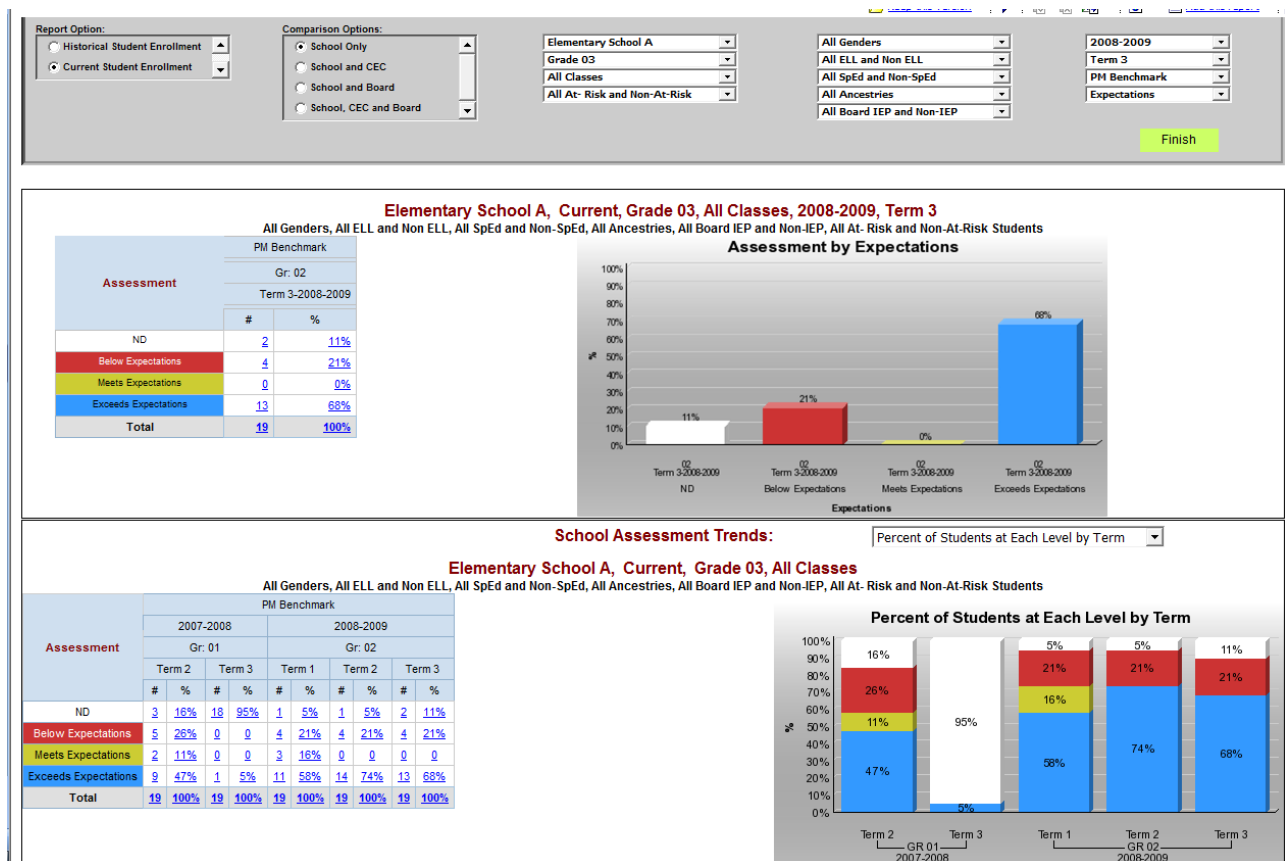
Report Option:
Historical Student Enrollment
Current Student Enrollment

Comparison Options:
School Only
School and CEC
School and Board
School, CEC and Board

Elementary School A
Grade 03
All Classes
All At- Risk and Non-At-Risk

All Genders
All ELL and Non ELL
All SpEd and Non-SpEd
All Ancestries
All Board IEP and Non-IEP

2008-2009
Term 3
PM Benchmark
Expectations

Finish

Elementary School A, Current, Grade 03, All Classes, 2008-2009, Term 3
All Genders, All ELL and Non ELL, All SpEd and Non-SpEd, All Ancestries, All Board IEP and Non-IEP, All At- Risk and Non-At-Risk Students

| Assessment | PM Benchmark | |
|---|---|---|
| | Gr: 02 | |
| | Term 3-2008-2009 | |
| | # | % |
| ND | 2 | 11% |
| Below Expectations | 4 | 21% |
| Meets Expectations | 0 | 0% |
| Exceeds Expectations | 13 | 68% |
| Total | 19 | 100% |

Assessment by Expectations
100% 90% 80% 70% 60% 50% 40% 30% 20% 10% 0%
%
11% 21% 0% 68%
02 Term 3-2008-2009 ND
02 Term 3-2008-2009 Below Expectations
02 Term 3-2008-2009 Meets Expectations
02 Term 3-2008-2009 Exceeds Expectations
Expectations

School Assessment Trends: Percent of Students at Each Level by Term

Elementary School A, Current, Grade 03, All Classes
All Genders, All ELL and Non ELL, All SpEd and Non-SpEd, All Ancestries, All Board IEP and Non-IEP, All At- Risk and Non-At-Risk Students

| Assessment | PM Benchmark | | | | | | | | | |
|---|---|---|---|---|---|---|---|---|---|---|
| | 2007-2008 | | | | 2008-2009 | | | | | |
| | Gr: 01 | | | | Gr: 02 | | | | | |
| | Term 2 | | Term 3 | | Term 1 | | Term 2 | | Term 3 | |
| | # | % | # | % | # | % | # | % | # | % |
| ND | 3 | 16% | 18 | 95% | 1 | 5% | 1 | 5% | 2 | 11% |
| Below Expectations | 5 | 26% | 0 | 0 | 4 | 21% | 4 | 21% | 4 | 21% |
| Meets Expectations | 2 | 11% | 0 | 0 | 3 | 16% | 0 | 0 | 0 | 0 |
| Exceeds Expectations | 9 | 47% | 1 | 5% | 11 | 58% | 14 | 74% | 13 | 68% |
| Total | 19 | 100% | 19 | 100% | 19 | 100% | 19 | 100% | 19 | 100% |

Percent of Students at Each Level by Term
100% 90% 80% 70% 60% 50% 40% 30% 20% 10% 0%
%
16% 26% 11% 47%
95% 5%
5% 21% 16% 58%
5% 21% 74%
11% 21% 68%
Term 2 Term 3 GR 01 2007-2008
Term 1 Term 2 Term 3 GR 02 2008-2009